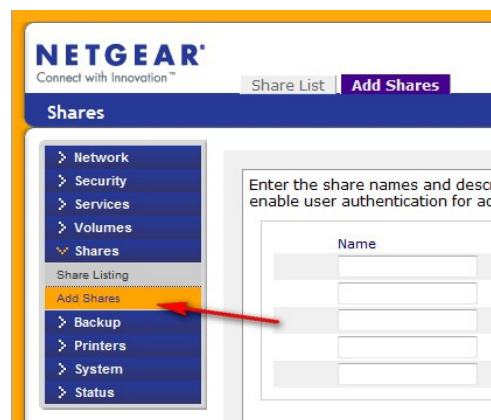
NETGEAR®
Connect with Innovation™

Share List | Add Shares

Shares

> Network
> Security
> Services
> Volumes
> Shares
Share Listing
Add Shares
> Backup
> Printers
> System
> Status

Enter the share names and desc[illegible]
enable user authentication for a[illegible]

Name